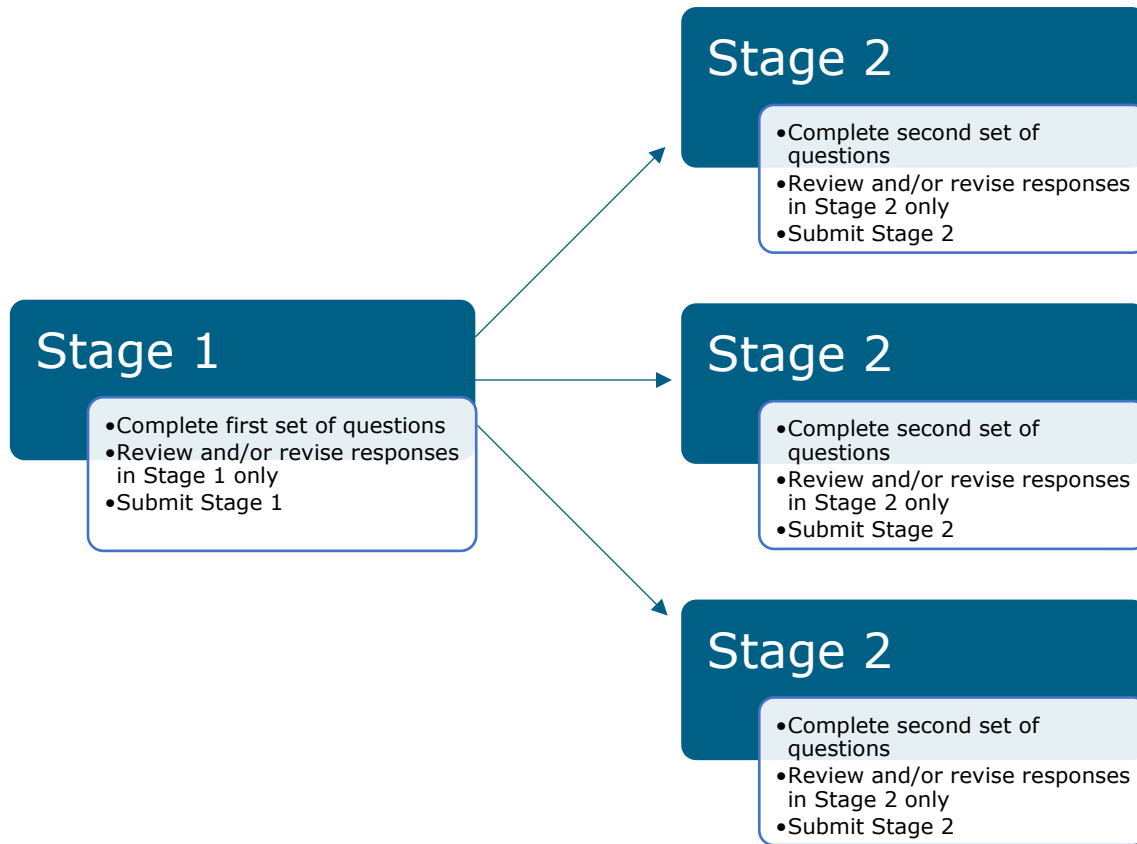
Stage 1

•Complete first set of questions
•Review and/or revise responses in Stage 1 only
•Submit Stage 1

Stage 2

•Complete second set of questions
•Review and/or revise responses in Stage 2 only
•Submit Stage 2

Stage 2

•Complete second set of questions
•Review and/or revise responses in Stage 2 only
•Submit Stage 2

Stage 2

•Complete second set of questions
•Review and/or revise responses in Stage 2 only
•Submit Stage 2